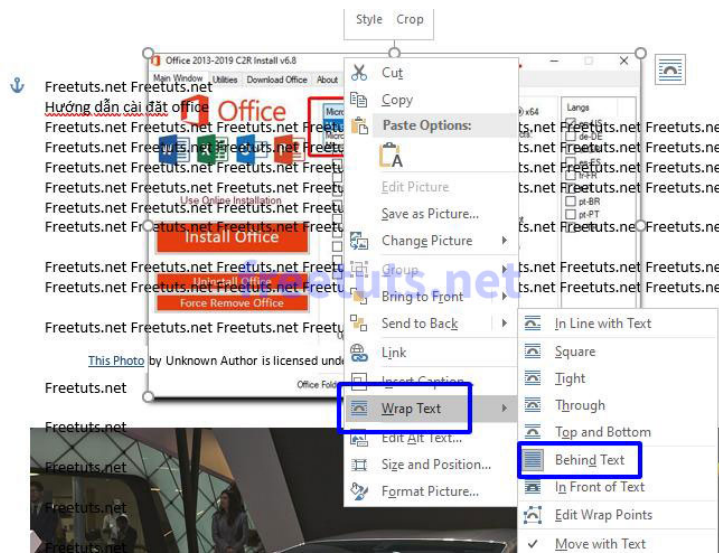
Style Crop

Office 2013-2019 C2R Install v6.8

Main Window Utilities Download Office About

Office

Use Online Installation

Install Office

Force Remove Office

Freetuts.net Freetuts.net
Hướng dẫn cài đặt office
Freetuts.net Freetuts.net Freetuts.net Freetuts.net Freetuts.net Freetuts.net Freetuts.ne
Freetuts.net Freetuts.net Freetuts.net Freetuts.net Freetuts.net Freetuts.net Freetuts.ne
Freetuts.net Freetuts.net Freetuts.net Freetuts.net Freetuts.net Freetuts.net Freetuts.ne
Freetuts.net Freetuts.net Freetuts.net Freetuts.net Freetuts.net Freetuts.net Freetuts.ne
Freetuts.net Freetuts.net Freetuts.net Freetuts.net Freetuts.net Freetuts.net Freetuts.ne

Freetuts.net Freetuts.net Freetuts.net Freetuts.net Freetuts.net Freetuts.net Freetuts.ne
Freetuts.net Freetuts.net Freetuts.net Freetuts.net Freetuts.net Freetuts.net Freetuts.ne

Freetuts.net Freetuts.net Freetuts.net Freetuts.net Freetuts.net Freetuts.net Freetuts.ne

This Photo by Unknown Author is licensed unde

Freetuts.net

Freetuts.net
Freetuts.net
Freetuts.net
Freetuts.net

Cut
Copy
Paste Options:
Edit Picture
Save as Picture...
Change Picture
Group
Bring to Front
Send to Back
Link
Insert Caption
Wrap Text
Edit Alt Text...
Size and Position...
Format Picture...

In Line with Text
Square
Tight
Through
Top and Bottom
Behind Text
In Front of Text
Edit Wrap Points
Move with Text

freetuts.net

Langs
pt-BR
pt-PT
x64